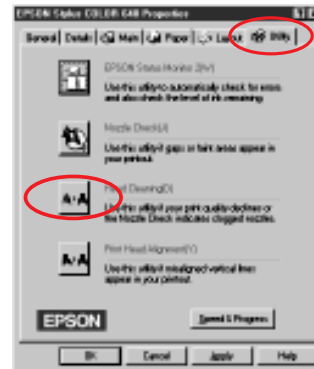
EPSON Stylus COLOR 640 Properties

General | Details | Main | Paper | Layout | Utility

EPSON Status Monitor 3(M)

Use this utility to automatically check for errors and also check the level of ink remaining.

Nozzle Check(U)

Use this utility if gaps or faint areas appear in your printout.

Head Cleaning(D)

Use this utility if your print quality declines or the Nozzle Check indicates clogged nozzles.

Print Head Alignment(Y)

Use this utility if misaligned vertical lines appear in your printout.

EPSON

Speed & Progress

OK | Cancel | Apply | Help